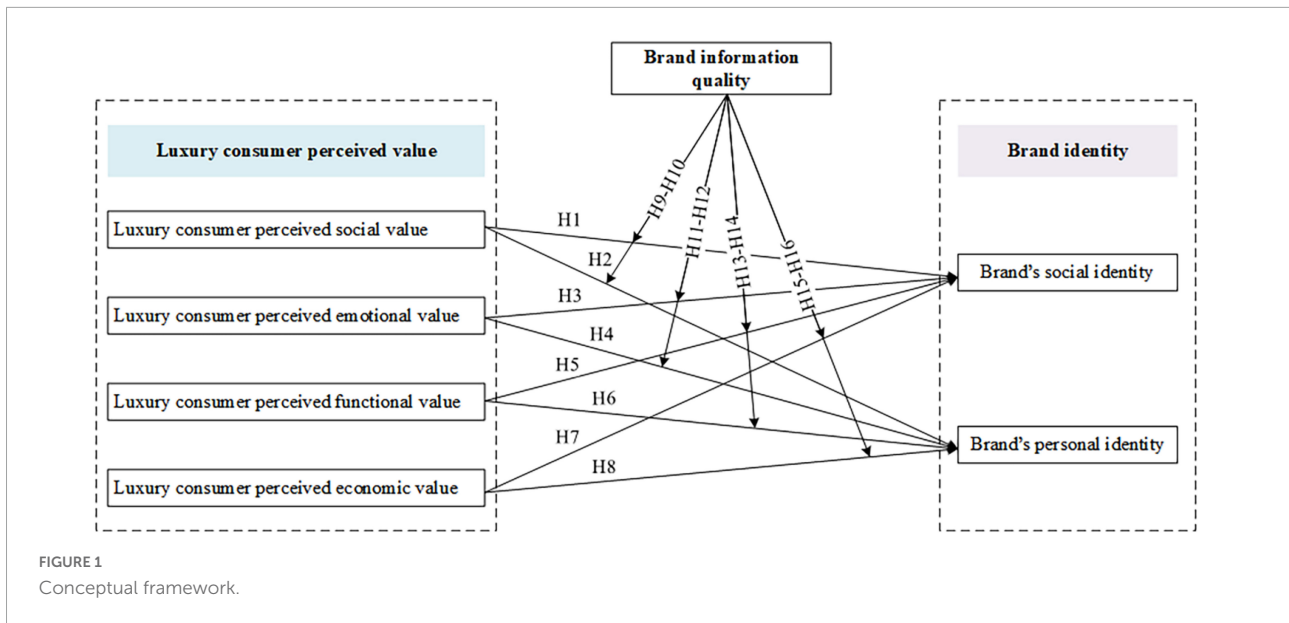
Brand information quality

Luxury consumer perceived value

Luxury consumer perceived social value

Luxury consumer perceived emotional value

Luxury consumer perceived functional value

Luxury consumer perceived economic value

H9-H10

H11-H12

H13-H14

H15-H16

H1

H2

H3

H4

H5

H6

H7

H8

Brand identity

Brand's social identity

Brand's personal identity

FIGURE 1
Conceptual framework.